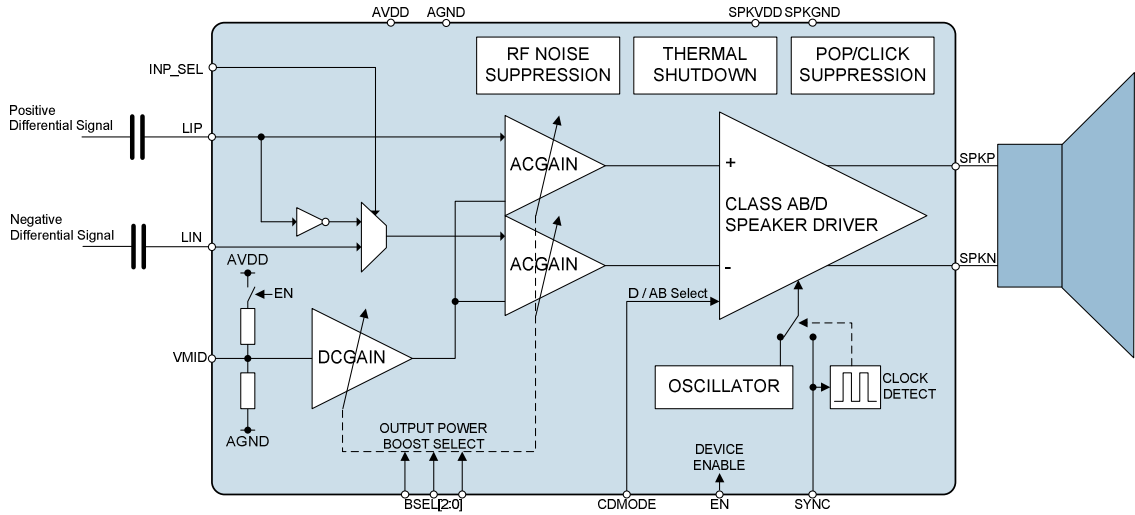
AVDD AGND SPKVDD SPKGND

RF NOISE SUPPRESSION

THERMAL SHUTDOWN

POP/CLICK SUPPRESSION

INP_SEL

Positive Differential Signal

LIP

Negative Differential Signal

LIN

ACGAIN

ACGAIN

+

-

CLASS AB/D SPEAKER DRIVER

SPKP

SPKN

AVDD

EN

VMID

AGND

DCGAIN

D / AB Select

OSCILLATOR

CLOCK DETECT

OUTPUT POWER BOOST SELECT

DEVICE ENABLE

BSEL[2:0]

CDMODE

EN

SYNC